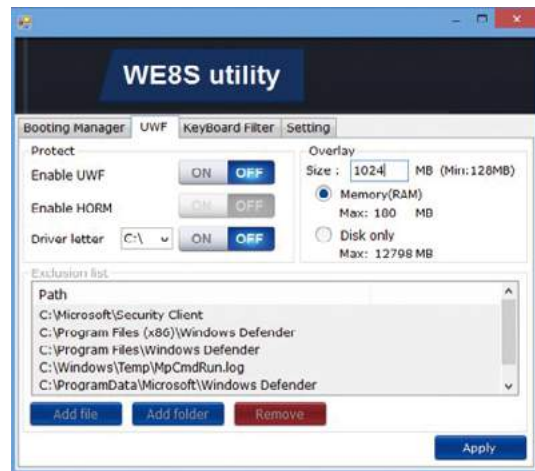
WE8S utility

Booting Manager UWF KeyBoard Filter Setting

Protect

Enable UWF ON OFF

Enable HORM ON OFF

Driver letter C:\ ON OFF

Overlay

Size : 1024 MB (Min:128MB)

Memory(RAM)
Max: 180 MB

Disk only
Max: 12798 MB

Exclusion list

Path
C:\Microsoft\Security Client
C:\Program Files (x86)\Windows Defender
C:\Program Files\Windows Defender
C:\Windows\Temp\MpCmdRun.log
C:\ProgramData\Microsoft\Windows Defender

Add file Add folder Remove

Apply